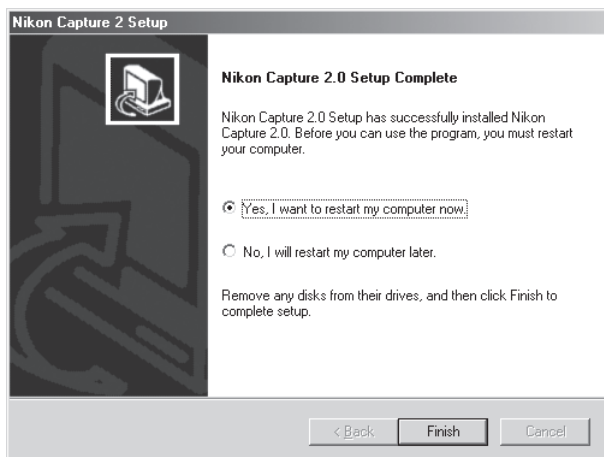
Nikon Capture 2 Setup

Nikon Capture 2.0 Setup Complete

Nikon Capture 2.0 Setup has successfully installed Nikon Capture 2.0. Before you can use the program, you must restart your computer.

Yes, I want to restart my computer now.

No, I will restart my computer later.

Remove any disks from their drives, and then click Finish to complete setup.

< Back | Finish | Cancel